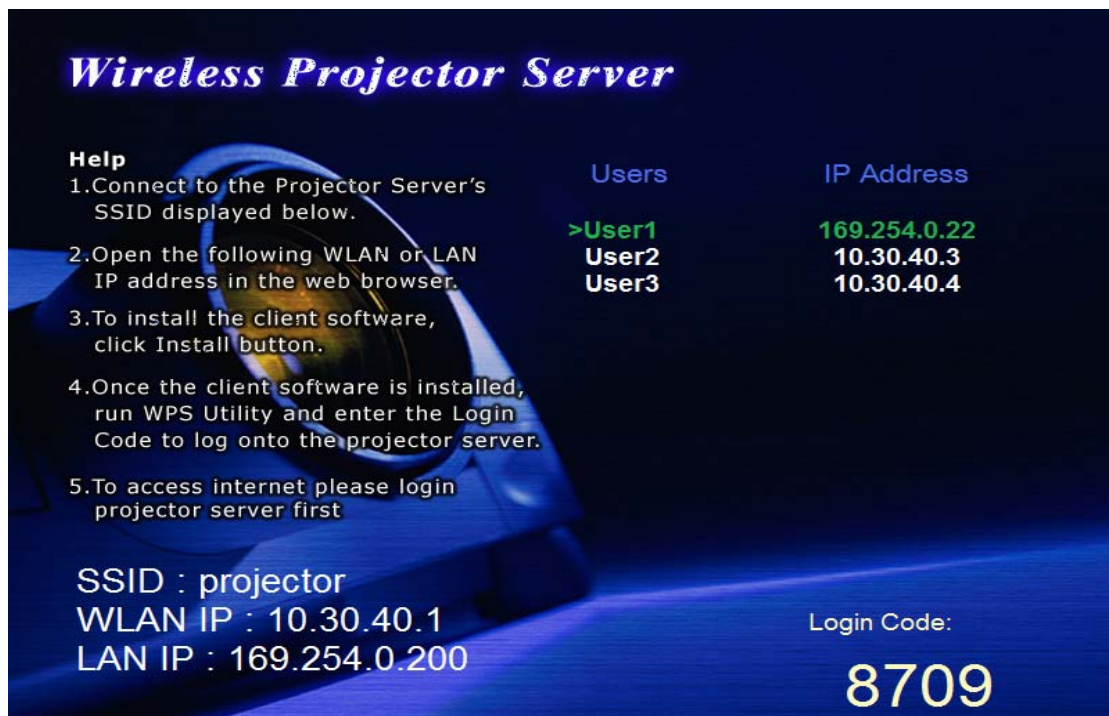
Wireless Projector Server

Help
1.Connect to the Projector Server's SSID displayed below.

2.Open the following WLAN or LAN IP address in the web browser.

3.To install the client software, click Install button.

4.Once the client software is installed, run WPS Utility and enter the Login Code to log onto the projector server.

5.To access internet please login projector server first

| Users | IP Address |
|---|---|
| >User1 | 169.254.0.22 |
| User2 | 10.30.40.3 |
| User3 | 10.30.40.4 |

SSID : projector
WLAN IP : 10.30.40.1
LAN IP : 169.254.0.200

Login Code:
8709